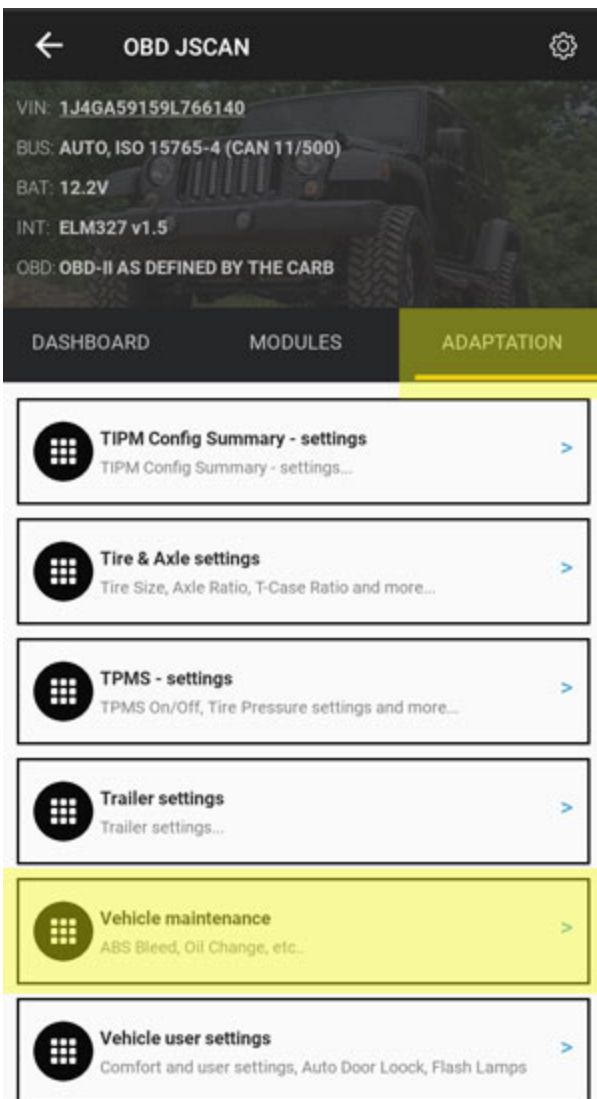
OBD JSCAN

VIN: 1J4GA59159L766140
BUS: AUTO, ISO 15765-4 (CAN 11/500)
BAT: 12.2V
INT: ELM327 v1.5
OBD: OBD-II AS DEFINED BY THE CARB

DASHBOARD MODULES ADAPTATION

TIPM Config Summary - settings
TIPM Config Summary - settings...
>

Tire & Axle settings
Tire Size, Axle Ratio, T-Case Ratio and more...
>

TPMS - settings
TPMS On/Off, Tire Pressure settings and more...
>

Trailer settings
Trailer settings...
>

Vehicle maintenance
ABS Bleed, Oil Change, etc..
>

Vehicle user settings
Comfort and user settings, Auto Door Loock, Flash Lamps
>